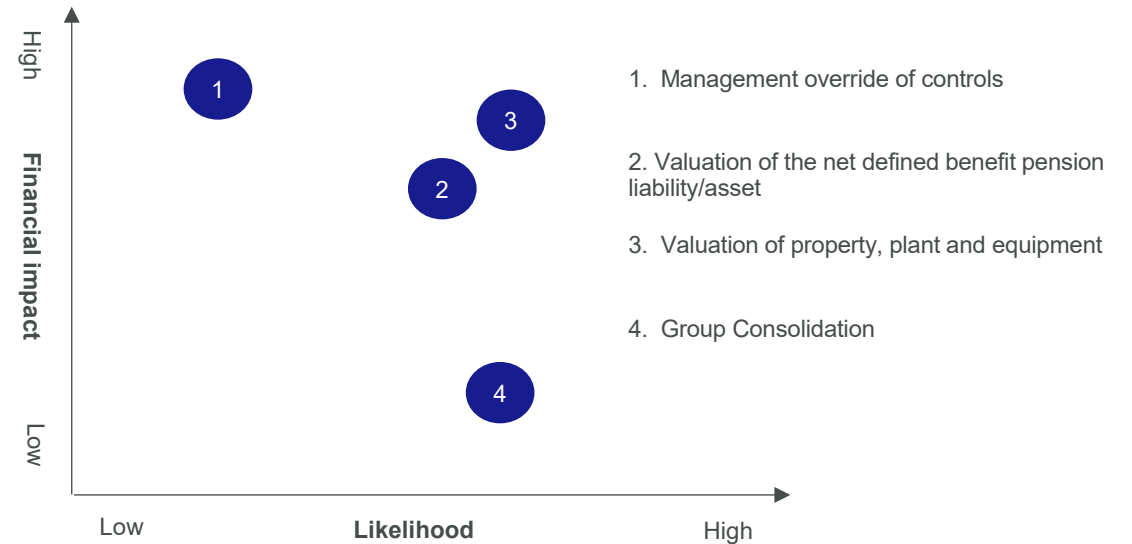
High

Financial impact

Low

1

3

2

4

Low

Likelihood

High

1. Management override of controls

2. Valuation of the net defined benefit pension liability/asset

3. Valuation of property, plant and equipment

4. Group Consolidation